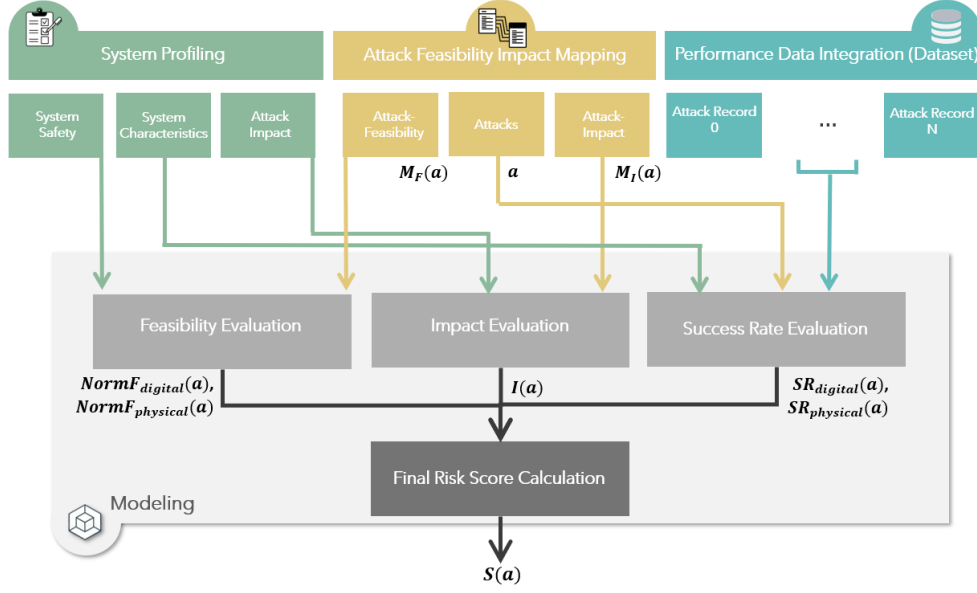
System Profiling

Attack Feasibility Impact Mapping

Performance Data Integration (Dataset)

System Safety

System Characteristics

Attack Impact

Attack-Feasibility

Attacks

Attack-Impact

Attack Record 0

...

Attack Record N

$M_F(a)$

$a$

$M_I(a)$

Feasibility Evaluation

Impact Evaluation

Success Rate Evaluation

$NormF_{digital}(a)$, $NormF_{physical}(a)$

$I(a)$

$SR_{digital}(a)$, $SR_{physical}(a)$

Final Risk Score Calculation

Modeling

$S(a)$